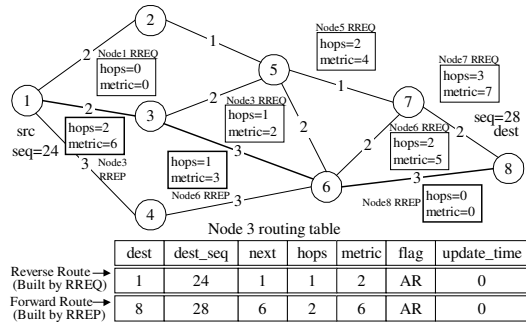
2

Node1 RREQ
hops=0
metric=0

1

2

1

5

Node5 RREQ
hops=2
metric=4

Node7 RREQ
hops=3
metric=7

1

src
seq=24

2

3

2

Node3 RREQ
hops=1
metric=2

1

7

seq=28
dest

hops=2
metric=6

3

Node3
RREP

2

Node6 RREQ
hops=2
metric=5

2

2

hops=1
metric=3

3

8

Node6 RREP

3

6

3

hops=0
metric=0

4

Node8 RREP

Node 3 routing table

| | dest | dest_seq | next | hops | metric | flag | update_time |
|---|---|---|---|---|---|---|---|
| Reverse Route → (Built by RREQ) | 1 | 24 | 1 | 1 | 2 | AR | 0 |
| Forward Route → (Built by RREP) | 8 | 28 | 6 | 2 | 6 | AR | 0 |